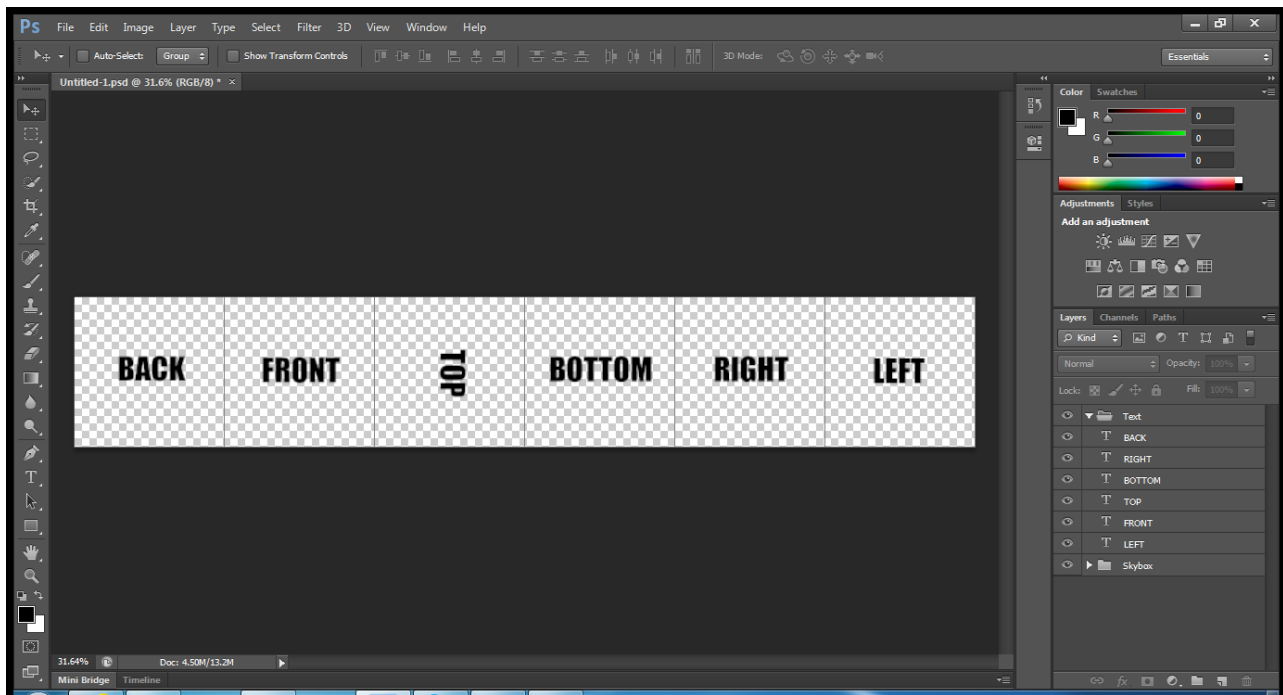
Ps File Edit Image Layer Type Select Filter 3D View Window Help

Auto-Select: Group Show Transform Controls 3D Mode: Essentials

Untitled-1.psd @ 31.6% (RGB/8) * ×

BACK FRONT TOP BOTTOM RIGHT LEFT

31.64% Doc: 4.50M/13.2M

Mini Bridge Timeline

Color Swatches
R 0
G 0
B 0

Adjustments Styles
Add an adjustment

Layers Channels Paths
Kind
Normal Opacity: 100%
Lock: Fill: 100%

Text
BACK
RIGHT
BOTTOM
TOP
FRONT
LEFT
Skybox